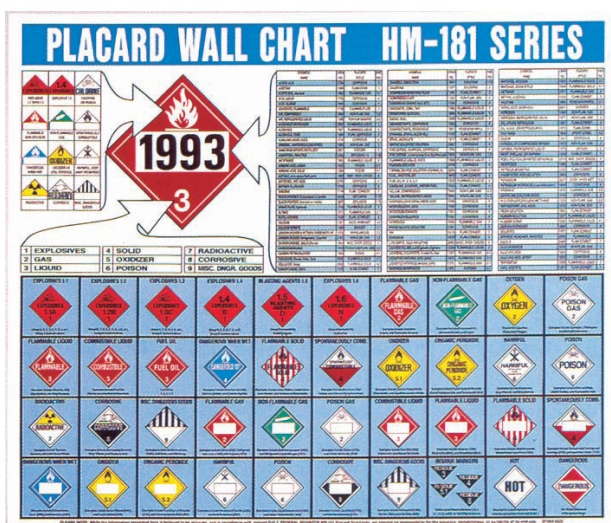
PLACARD WALL CHART HM-181 SERIES

1993

3

| 1 EXPLOSIVES | 4 SOLID | 7 RADIOACTIVE |
|---|---|---|
| 2 GAS | 5 OXIDIZER | 8 CORROSIVE |
| 3 LIQUID | 6 POISON | 9 MISC. DNGR. GOODS |

EXPLOSIVES 1.1
EXPLOSIVES 1.2
EXPLOSIVES 1.3
EXPLOSIVES 1.4
BLASTING AGENTS 1.5
EXPLOSIVES 1.6
FLAMMABLE GAS
NON-FLAMMABLE GAS
OXYGEN
POISON GAS

EXPLOSIVES 1.1A
EXPLOSIVES 1.2B
EXPLOSIVES 1.3C
1.4 EXPLOSIVES
1.5 BLASTING AGENTS
1.6 EXPLOSIVES
OXYGEN
POISON GAS

FLAMMABLE LIQUID
COMBUSTIBLE LIQUID
FUEL OIL
DANGEROUS WHEN WET
FLAMMABLE SOLID
SPONTANEOUSLY COMB.
OXIDIZER
ORGANIC PEROXIDE
HARMFUL
POISON

FLAMMABLE
COMBUSTIBLE
FUEL OIL
DANGEROUS WHEN WET
OXIDIZER
ORGANIC PEROXIDE
HARMFUL
POISON

RADIOACTIVE
CORROSIVE
MISC. DANGEROUS GOODS
FLAMMABLE GAS
NON-FLAMMABLE GAS
POISON GAS
COMBUSTIBLE LIQUID
FLAMMABLE LIQUID
FLAMMABLE SOLID
SPONTANEOUSLY COMB.

RADIOACTIVE

DANGEROUS WHEN WET
OXIDIZER
ORGANIC PEROXIDE
HARMFUL
POISON
CORROSIVE
MISC. DANGEROUS GOODS
HOT
DANGEROUS

HOT
DANGEROUS

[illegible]